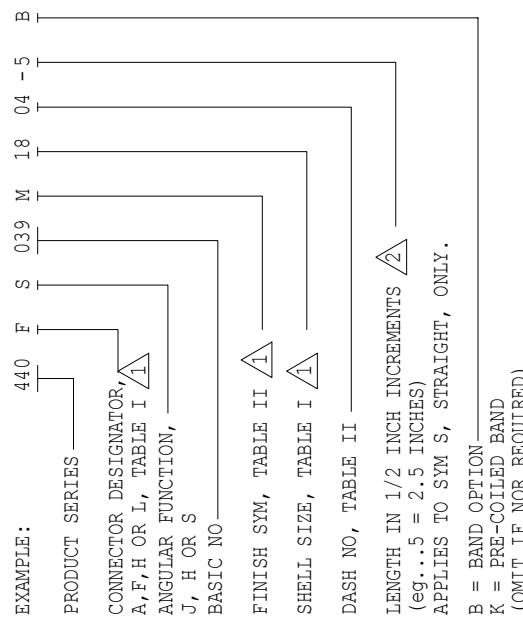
EXAMPLE: 440 F S 039 M 18 04 -5 B

PRODUCT SERIES

CONNECTOR DESIGNATOR, A,F,H OR L, TABLE I 1

ANGULAR FUNCTION, J, H OR S

BASIC NO

FINISH SYM, TABLE II 1

SHELL SIZE, TABLE I 1

DASH NO, TABLE II

LENGTH IN 1/2 INCH INCREMENTS 2 (eg...5 = 2.5 INCHES) APPLIES TO SYM S, STRAIGHT, ONLY.

B = BAND OPTION
K = PRE-COILED BAND
(OMIT IF NOR REQUIRED)